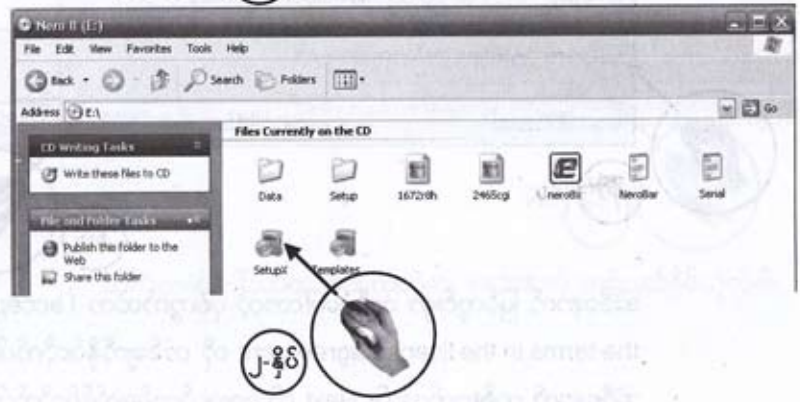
Nero II (E:)

File Edit View Favorites Tools Help

Back Search Folders

Address E:\

Go

CD Writing Tasks

Write these files to CD

File and Folder Tasks

Publish this folder to the Web

Share this folder

Files Currently on the CD

Data

Setup

1672rdh

2465cgi

Unerolls

Nerollar

Serial

SetupX

Templates

J-နှိပ်

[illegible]

the terms in the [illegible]

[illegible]